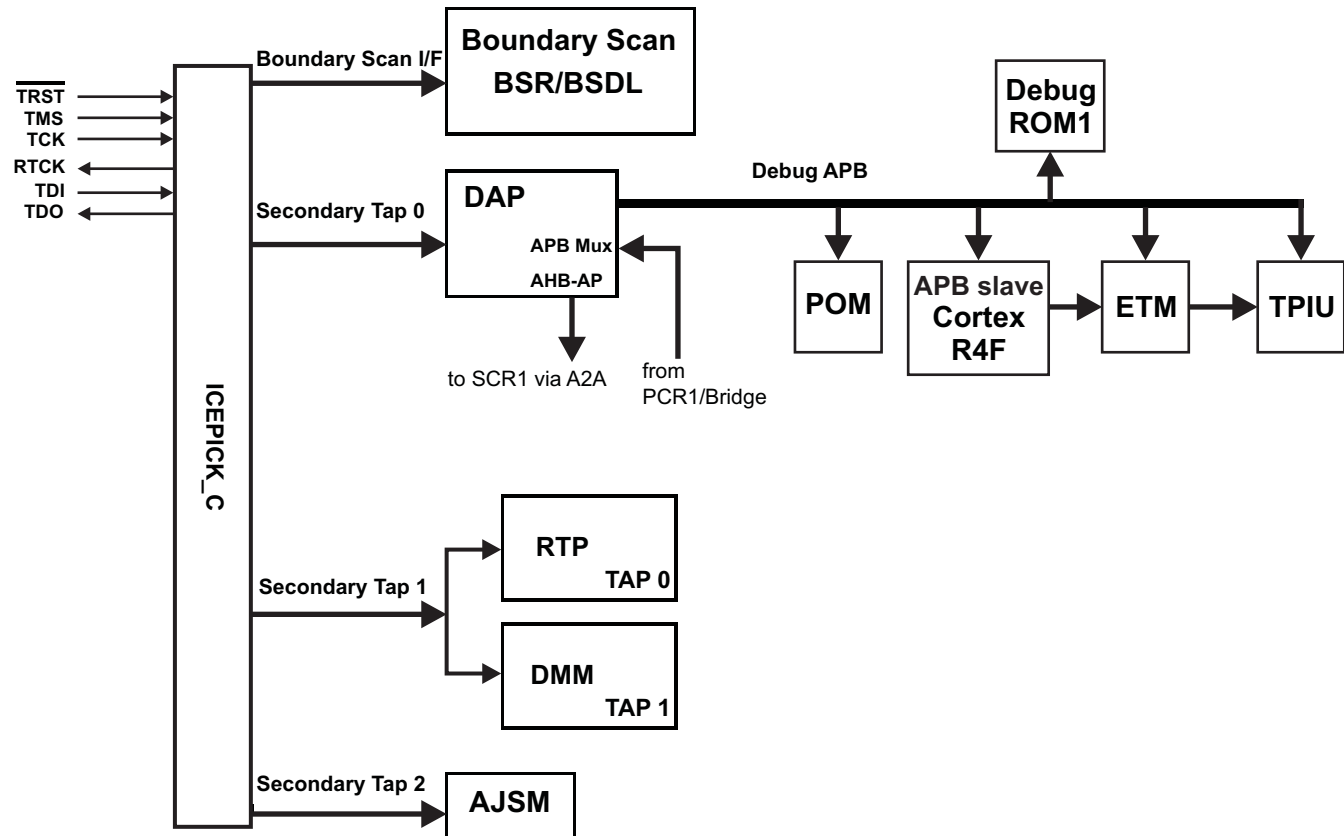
$\overline{TRST}$
TMS
TCK
RTCK
TDI
TDO

ICEPICK_C

Boundary Scan I/F
Boundary Scan
BSR/BSDL

Debug ROM1

Debug APB

Secondary Tap 0
DAP
APB Mux
AHB-AP
to SCR1 via A2A
from PCR1/Bridge

POM
APB slave
Cortex
R4F
ETM
TPIU

Secondary Tap 1
RTP
TAP 0
DMM
TAP 1

Secondary Tap 2
AJSM